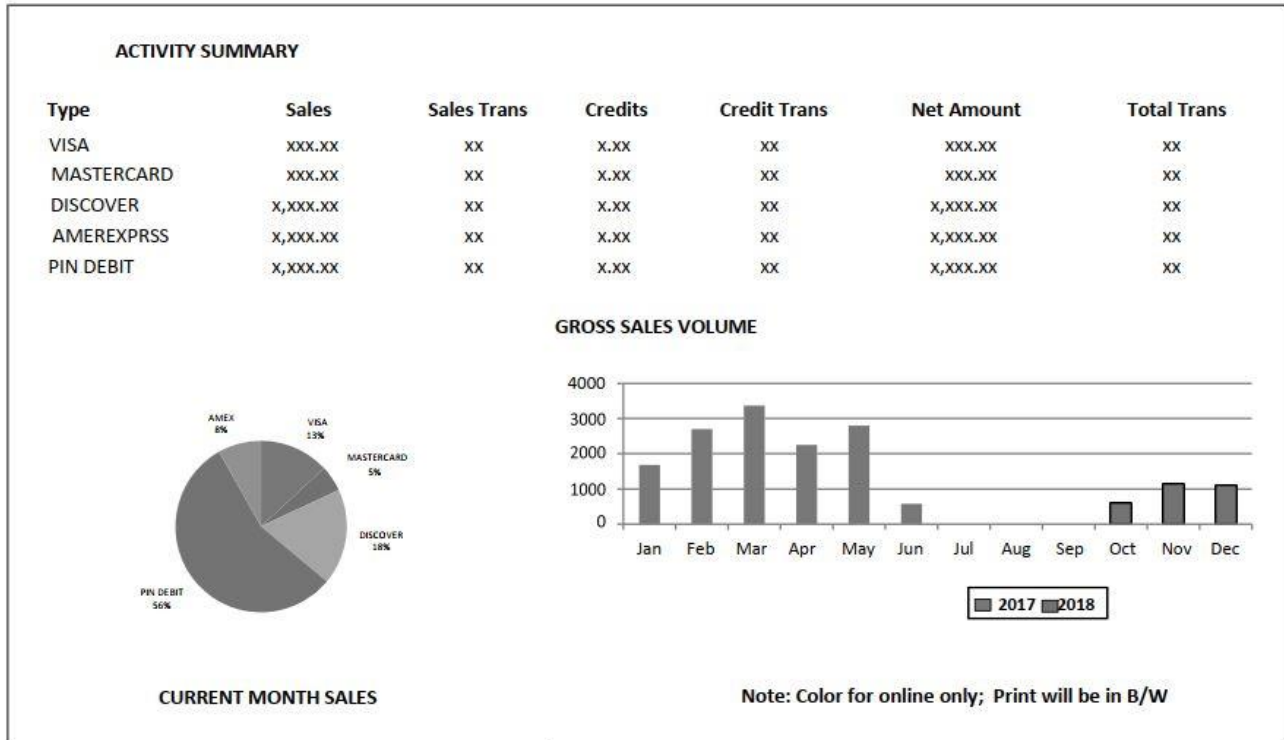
ACTIVITY SUMMARY

| Type | Sales | Sales Trans | Credits | Credit Trans | Net Amount | Total Trans |
|---|---|---|---|---|---|---|
| VISA | xxx.xx | xx | x.xx | xx | xxx.xx | xx |
| MASTERCARD | xxx.xx | xx | x.xx | xx | xxx.xx | xx |
| DISCOVER | x,xxx.xx | xx | x.xx | xx | x,xxx.xx | xx |
| AMEREXPRSS | x,xxx.xx | xx | x.xx | xx | x,xxx.xx | xx |
| PIN DEBIT | x,xxx.xx | xx | x.xx | xx | x,xxx.xx | xx |

GROSS SALES VOLUME

AMEX 8%
VISA 13%
MASTERCARD 5%
DISCOVER 18%
PIN DEBIT 56%

4000
3000
2000
1000
0
Jan Feb Mar Apr May Jun Jul Aug Sep Oct Nov Dec

2017 2018

CURRENT MONTH SALES

Note: Color for online only; Print will be in B/W